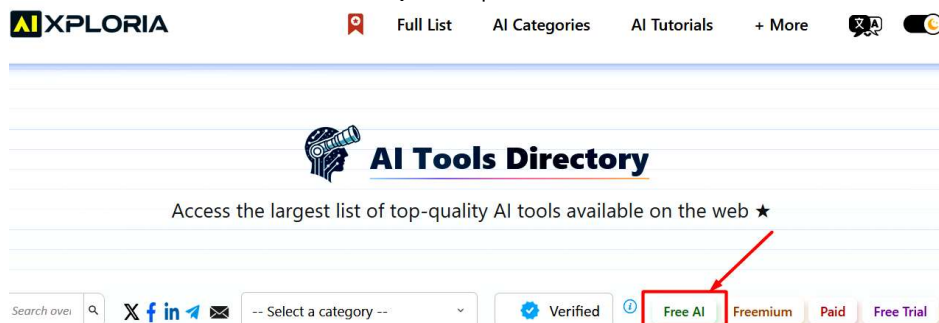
AIXPLORIA

Full List AI Categories AI Tutorials + More

AI Tools Directory

Access the largest list of top-quality AI tools available on the web ★

Search over

-- Select a category --

Verified

Free AI Freemium Paid Free Trial